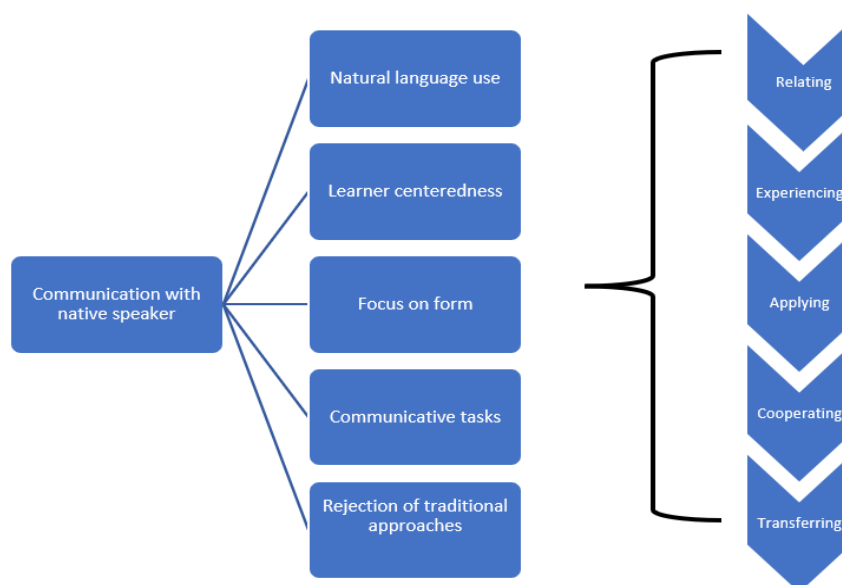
Communication with native speaker

Natural language use

Learner centeredness

Focus on form

Communicative tasks

Rejection of traditional approaches

Relating

Experiencing

Applying

Cooperating

Transferring